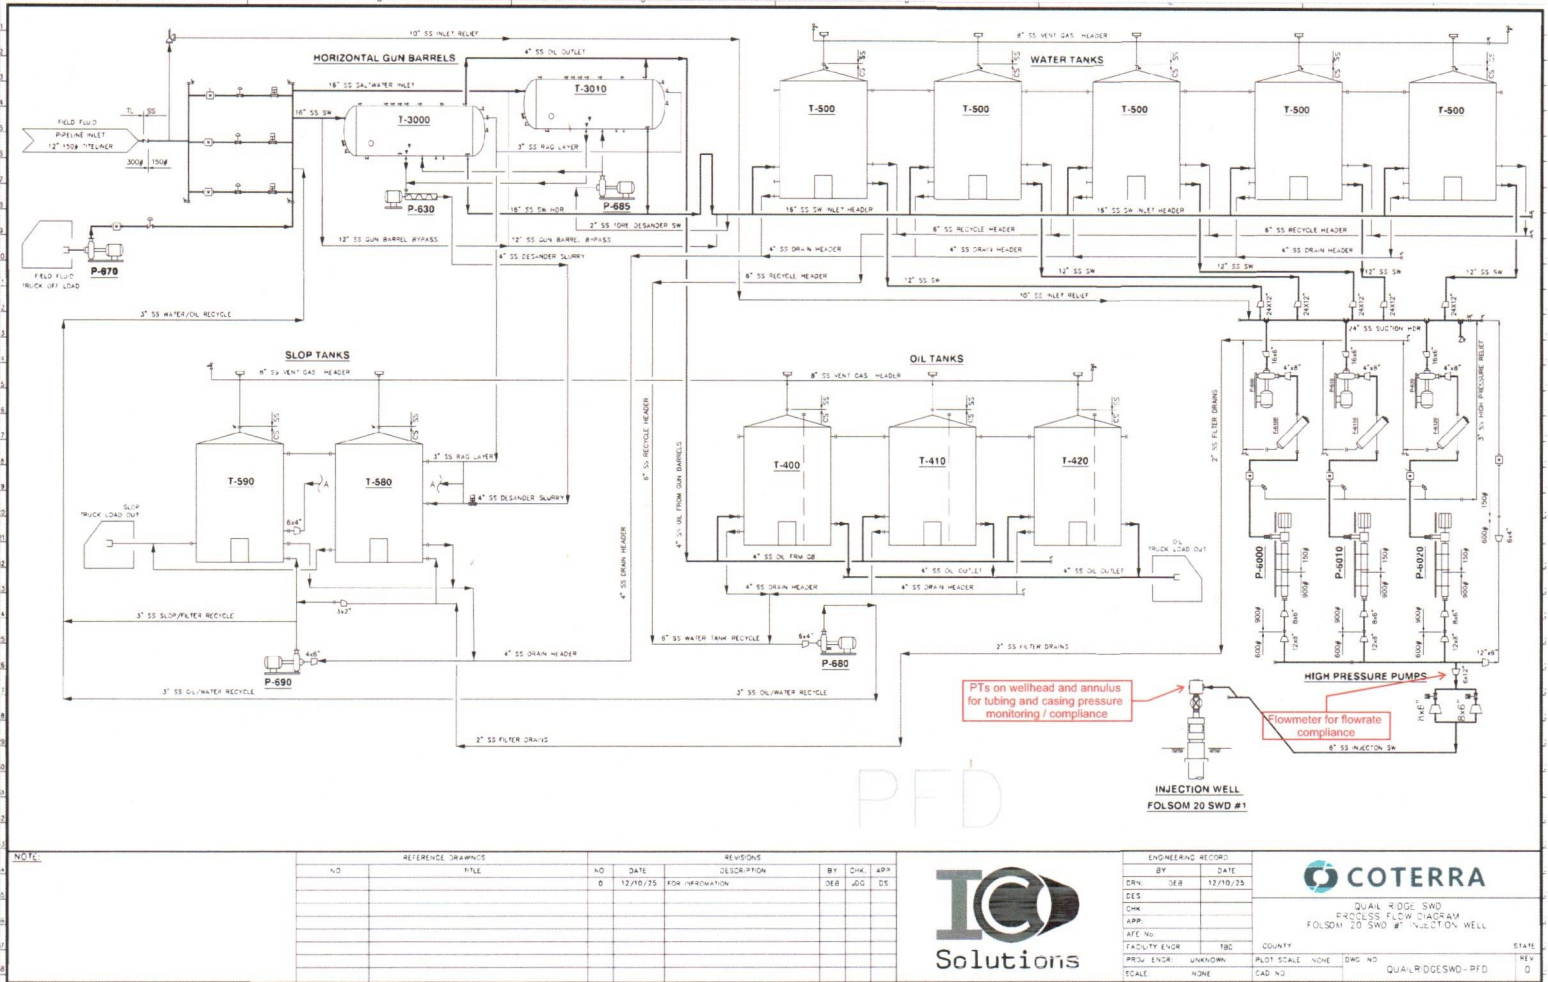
10" SS INLET RELIEF
4" SS OIL OUTLET
HORIZONTAL GUN BARRELS
16" SS SALTWATER INLET
T-3010
T-3000
16" SS SW
FIELD FLUID PIPELINE INLET 12" 150# TITELINER
TL SS
300# 150#
3" SS RAG LAYER
P-630
P-685
16" SS SW HDR
2" SS TORE DESANDER SW
12" SS GUN BARREL BYPASS
12" SS GUN BARREL BYPASS
4" SS DESANDER SLURRY
P-670
FIELD FLUID TRUCK OFF LOAD
3" SS WATER/OIL RECYCLE
8" SS VENT GAS HEADER
WATER TANKS
T-500
T-500
T-500
T-500
T-500
16" SS SW INLET HEADER
16" SS SW INLET HEADER
6" SS RECYCLE HEADER
6" SS RECYCLE HEADER
4" SS DRAIN HEADER
4" SS DRAIN HEADER
4" SS DRAIN HEADER
6" SS RECYCLE HEADER
12" SS SW
12" SS SW
12" SS SW
12" SS SW
12" SS SW
10" SS INLET RELIEF
24" SS SUCTION HDR
SLOP TANKS
8" SS VENT GAS HEADER
OIL TANKS
8" SS VENT GAS HEADER
T-590
T-580
3" SS RAG LAYER
4" SS DESANDER SLURRY
SLOP TRUCK LOAD OUT
6x4"
T-400
T-410
T-420
4" SS OIL FRM GB
4" SS OIL OUTLET
4" SS OIL OUTLET
4" SS DRAIN HEADER
4" SS DRAIN HEADER
OIL TRUCK LOAD OUT
6" SS RECYCLE HEADER
4" SS OIL FROM GUN BARRELS
4" SS DRAIN HEADER
3" SS SLOP/FILTER RECYCLE
3x2"
4x6"
P-690
4" SS DRAIN HEADER
6" SS WATER TANK RECYCLE
6x4"
P-680
2" SS FILTER DRAINS
3" SS OIL/WATER RECYCLE
3" SS OIL/WATER RECYCLE
2" SS FILTER DRAINS
2" SS FILTER DRAINS
3" SS HIGH PRESSURE RELIEF
P-6000
P-6010
P-6020
HIGH PRESSURE PUMPS
PTs on wellhead and annulus for tubing and casing pressure monitoring / compliance
Flowmeter for flowrate compliance
8" SS INJECTION SW
INJECTION WELL
FOLSOM 20 SWD #1
PFD
NOTE:
| REFERENCE DRAWINGS | | REVISIONS | | | | | |
|---|---|---|---|---|---|---|---|
| NO | TITLE | NO | DATE | DESCRIPTION | BY | CHK | APP |
| | | 0 | 12/10/25 | FOR INFORMATION | DEB | JDG | DS |
Solutions
| ENGINEERING RECORD | BY | DATE |
|---|---|---|
| DRN | DEB | 12/10/25 |
| DES | | |
| CHK | | |
| APP | | |
| AFE No | | |
| FACILITY ENGR | TBD | |
| PROJ ENGR | UNKNOWN | |
| SCALE | NONE | |
COTERRA
QUAIL RIDGE SWD PROCESS FLOW DIAGRAM FOLSOM 20 SWD #1 INJECTION WELL
COUNTY
STATE
PLOT SCALE NONE
CAD NO
DWG NO QUAILRIDGESWD-PFD
REV 0